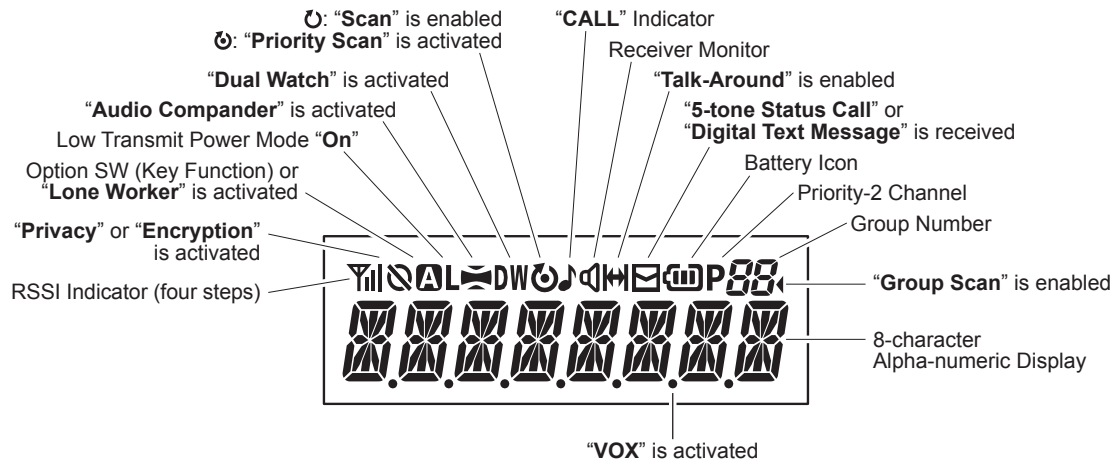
: "**Scan**" is enabled
: "**Priority Scan**" is activated

"**CALL**" Indicator

Receiver Monitor

"**Dual Watch**" is activated

"**Talk-Around**" is enabled

"**Audio Compander**" is activated

"**5-tone Status Call**" or "**Digital Text Message**" is received

Low Transmit Power Mode "**On**"

Battery Icon

Option SW (Key Function) or "**Lone Worker**" is activated

Priority-2 Channel

Group Number

"**Privacy**" or "**Encryption**" is activated

RSSI Indicator (four steps)

DW P 88

"**Group Scan**" is enabled

8-character Alpha-numeric Display

"**VOX**" is activated